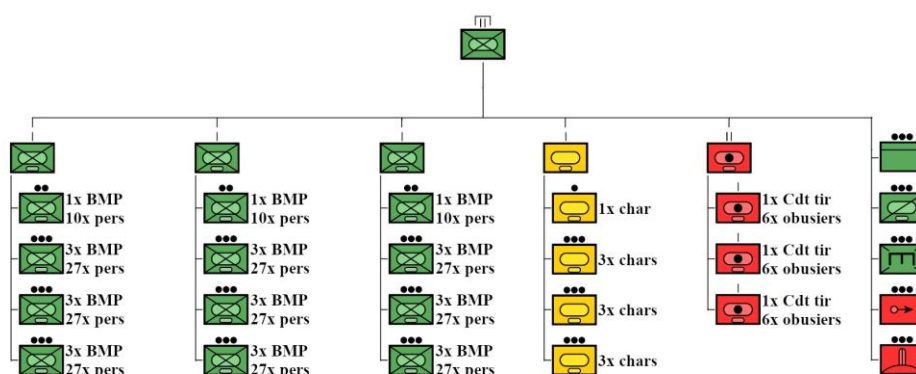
1x BMP
10x pers

3x BMP
27x pers

3x BMP
27x pers

3x BMP
27x pers

1x BMP
10x pers

3x BMP
27x pers

3x BMP
27x pers

3x BMP
27x pers

1x BMP
10x pers

3x BMP
27x pers

3x BMP
27x pers

3x BMP
27x pers

1x char

3x chars

3x chars

3x chars

1x Cdt tir
6x obusiers

1x Cdt tir
6x obusiers

1x Cdt tir
6x obusiers